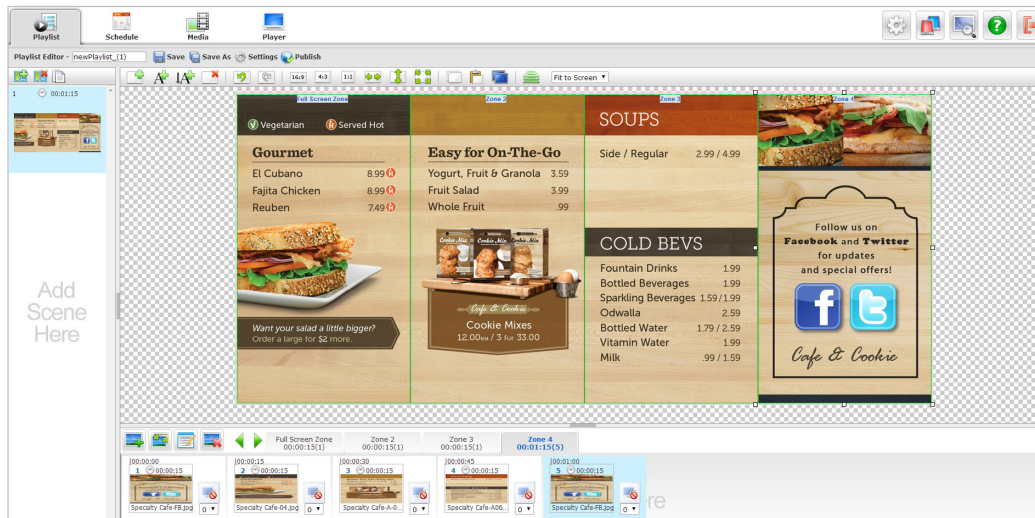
Playlist Schedule Media Player

Playlist Editor - newPlaylist_(1) Save Save As Settings Publish

1 00:01:15

Add Scene Here

16:9 4:3 1:1 Fit to Screen

Full Screen Zone Zone 2 Zone 3 Zone 4

V Vegetarian H Served Hot

Gourmet
El Cubano 8.99 H
Fajita Chicken 8.99 H
Reuben 7.49 H

Want your salad a little bigger?
Order a large for $2 more.

Easy for On-The-Go
Yogurt, Fruit & Granola 3.59
Fruit Salad 3.99
Whole Fruit .99

Cafe & Cookie
Cookie Mixes
12.00ea / 3 for 33.00

SOUPS
Side / Regular 2.99 / 4.99

COLD BEVS
Fountain Drinks 1.99
Bottled Beverages 1.99
Sparkling Beverages 1.59 / 1.99
Odwalla 2.59
Bottled Water 1.79 / 2.59
Vitamin Water 1.99
Milk .99 / 1.59

Follow us on Facebook and Twitter for updates and special offers!

Cafe & Cookie

Full Screen Zone 00:00:15(1)
Zone 2 00:00:15(1)
Zone 3 00:00:15(1)
Zone 4 00:01:15(5)

]00:00:00 1 00:00:15 Specialty Cafe-FB.jpg 0
]00:00:15 2 00:00:15 Specialty Cafe-04.jpg 0
]00:00:30 3 00:00:15 Specialty Cafe-A-0... 0
]00:00:45 4 00:00:15 Specialty Cafe-A06... 0
]00:01:00 5 00:00:15 Specialty Cafe-FB.jpg 0